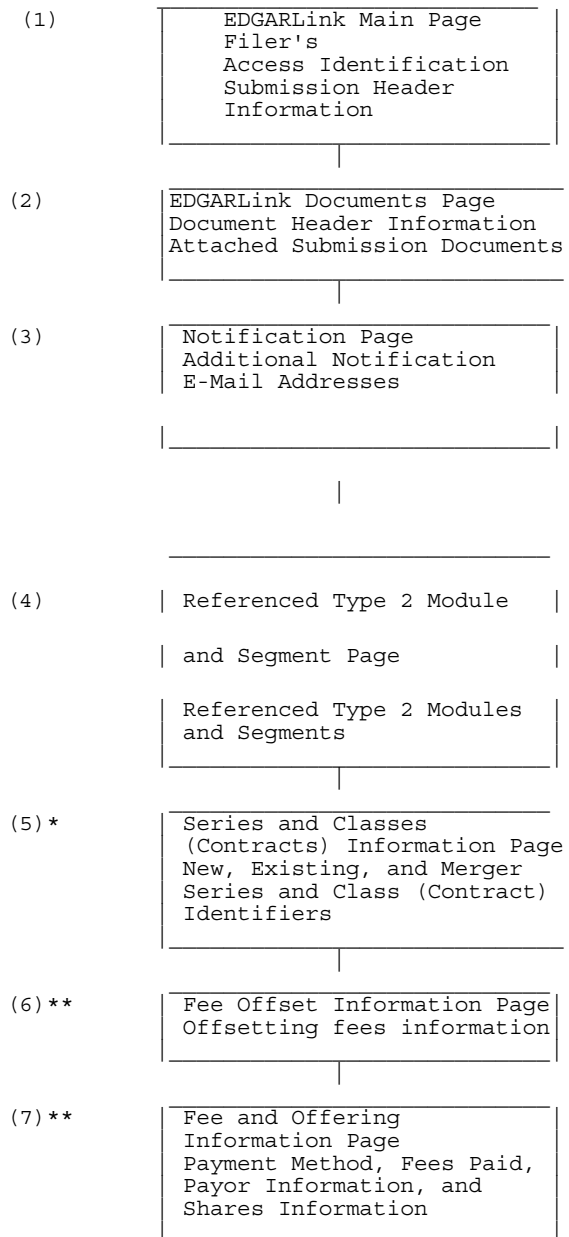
(1) EDGARLink Main Page
Filer's
Access Identification
Submission Header
Information

(2) EDGARLink Documents Page
Document Header Information
Attached Submission Documents

(3) Notification Page
Additional Notification
E-Mail Addresses

(4) Referenced Type 2 Module

and Segment Page

Referenced Type 2 Modules
and Segments

(5)* Series and Classes
(Contracts) Information Page
New, Existing, and Merger
Series and Class (Contract)
Identifiers

(6)** Fee Offset Information Page
Offsetting fees information

(7)** Fee and Offering
Information Page
Payment Method, Fees Paid,
Payor Information, and
Shares Information